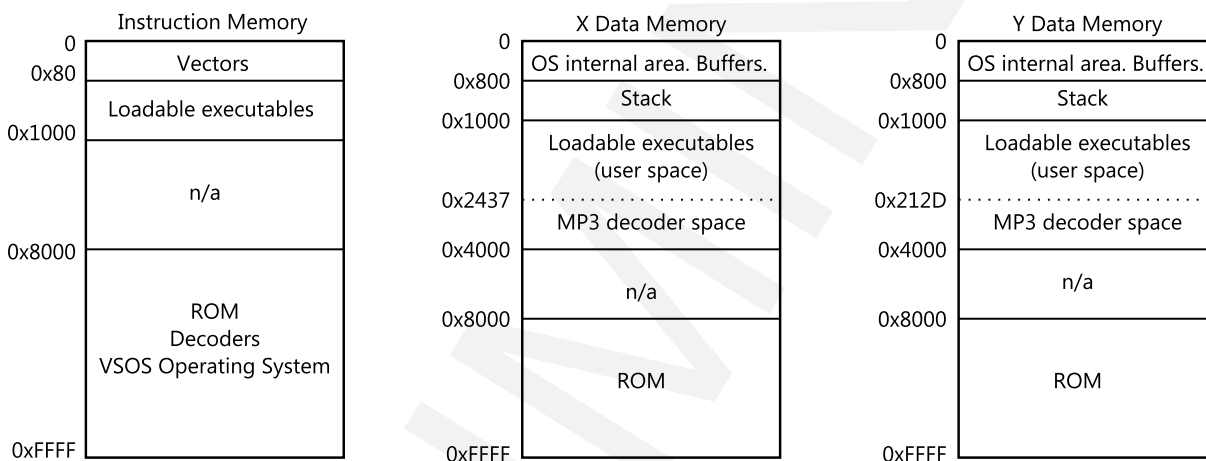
Instruction Memory

0
0x80
0x1000
0x8000
0xFFFF

Vectors
Loadable executables
n/a
ROM
Decoders
VSOS Operating System

X Data Memory

0
0x800
0x1000
0x2437
0x4000
0x8000
0xFFFF

OS internal area. Buffers.
Stack
Loadable executables
(user space)
MP3 decoder space
n/a
ROM

Y Data Memory

0
0x800
0x1000
0x212D
0x4000
0x8000
0xFFFF

OS internal area. Buffers.
Stack
Loadable executables
(user space)
MP3 decoder space
n/a
ROM